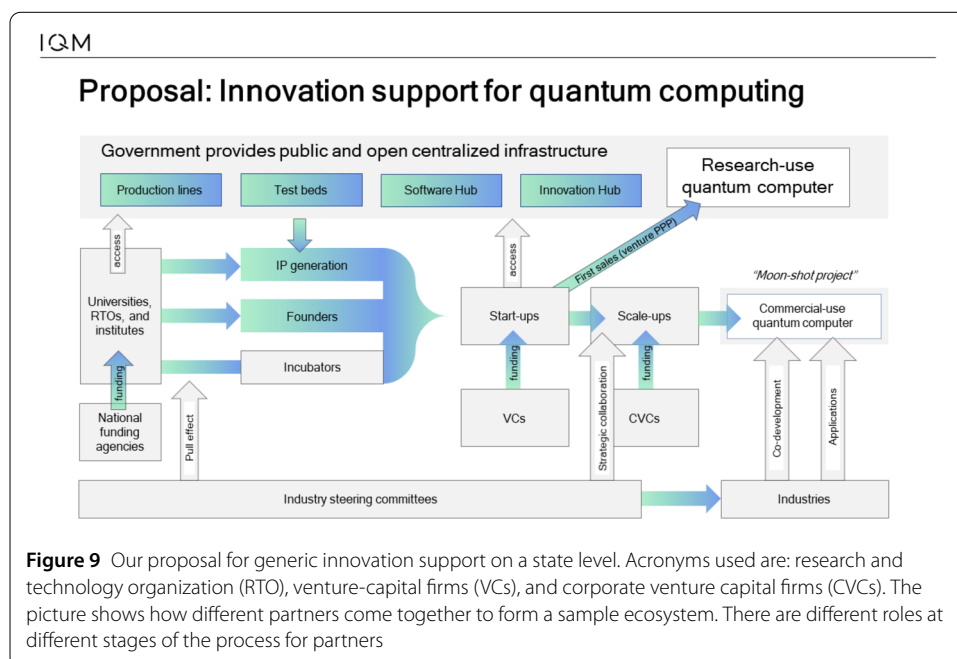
IQM

Proposal: Innovation support for quantum computing

Government provides public and open centralized infrastructure

Production lines

Test beds

Software Hub

Innovation Hub

Research-use quantum computer

access

IP generation

Universities, RTOs, and institutes

Founders

Incubators

funding

National funding agencies

Pull effect

access

First sales (venture PPP)

Start-ups

Scale-ups

"Moon-shot project"

Commercial-use quantum computer

funding

funding

VCs

Strategic collaboration

CVCs

Co-development

Applications

Industry steering committees

Industries

**Figure 9** Our proposal for generic innovation support on a state level. Acronyms used are: research and technology organization (RTO), venture-capital firms (VCs), and corporate venture capital firms (CVCs). The picture shows how different partners come together to form a sample ecosystem. There are different roles at different stages of the process for partners